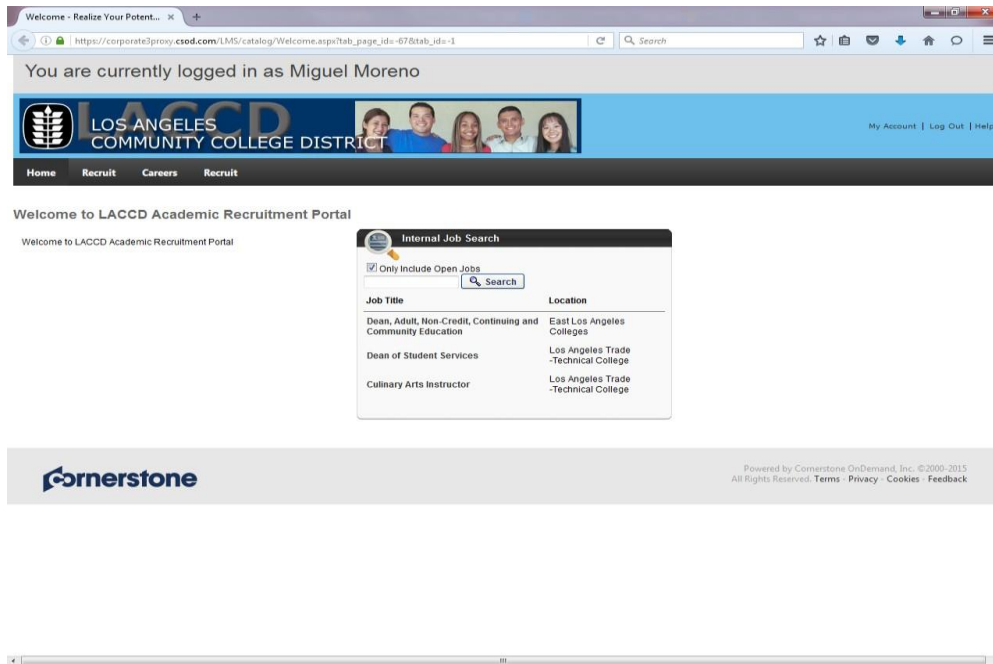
Welcome - Realize Your Potent... ×

https://corporate3proxy.csod.com/LMS/catalog/Welcome.aspx?tab_page_id=-67&tab_id=-1

Search

You are currently logged in as Miguel Moreno

LACCD LOS ANGELES COMMUNITY COLLEGE DISTRICT

My Account | Log Out | Help

Home Recruit Careers Recruit

Welcome to LACCD Academic Recruitment Portal

Welcome to LACCD Academic Recruitment Portal

Internal Job Search

Only Include Open Jobs

Search

| Job Title | Location |
|---|---|
| Dean, Adult, Non-Credit, Continuing and Community Education | East Los Angeles Colleges |
| Dean of Student Services | Los Angeles Trade -Technical College |
| Culinary Arts Instructor | Los Angeles Trade -Technical College |

cornerstone

Powered by Cornerstone OnDemand, Inc. ©2000-2015 All Rights Reserved. Terms - Privacy - Cookies - Feedback